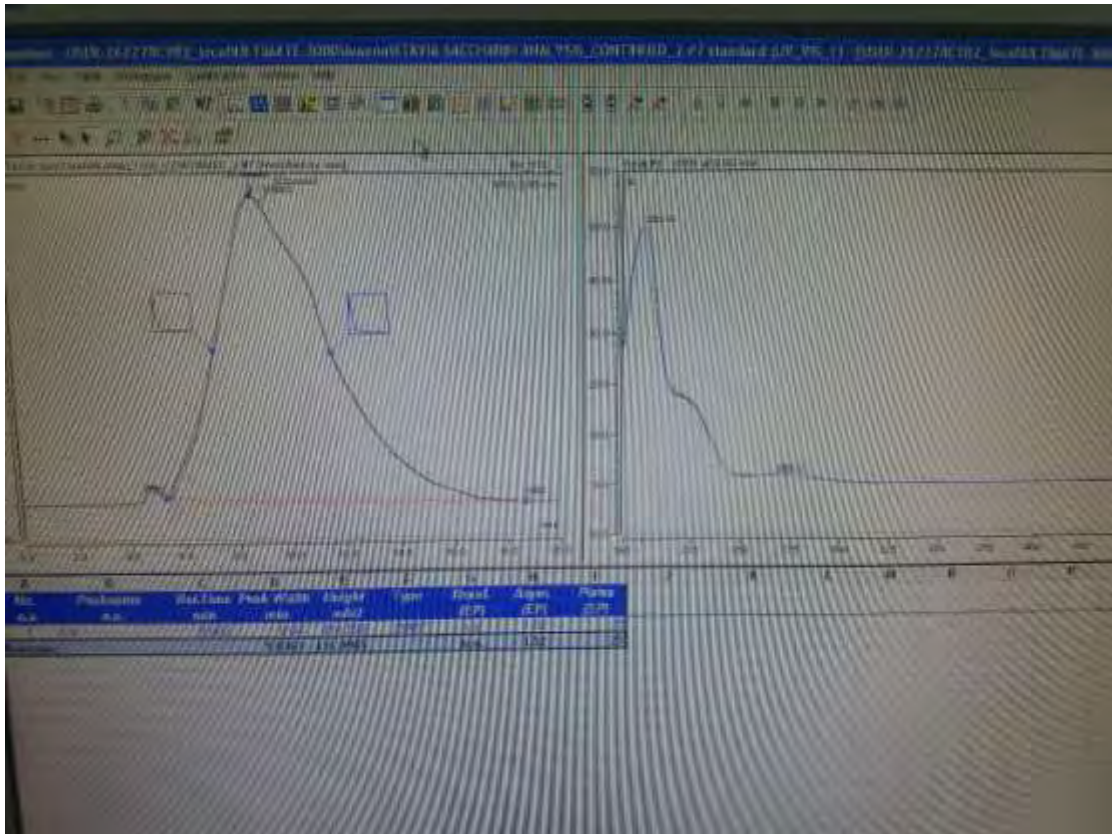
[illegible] STEVIA SACCHARIN ANALYSIS_CONTINUED_2 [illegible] standard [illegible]

| No. | Peakname | Ret.Time | Peak Width | Height | Type | Resol. (EP) | Asym. (EP) | Plates (EP) |
|---|---|---|---|---|---|---|---|---|
| n.a. | n.a. | min | min | mAU | | | | |
| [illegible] | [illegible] | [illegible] | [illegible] | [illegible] | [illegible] | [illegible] | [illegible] | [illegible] |
| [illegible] | | | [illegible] | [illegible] | | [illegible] | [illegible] | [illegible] |